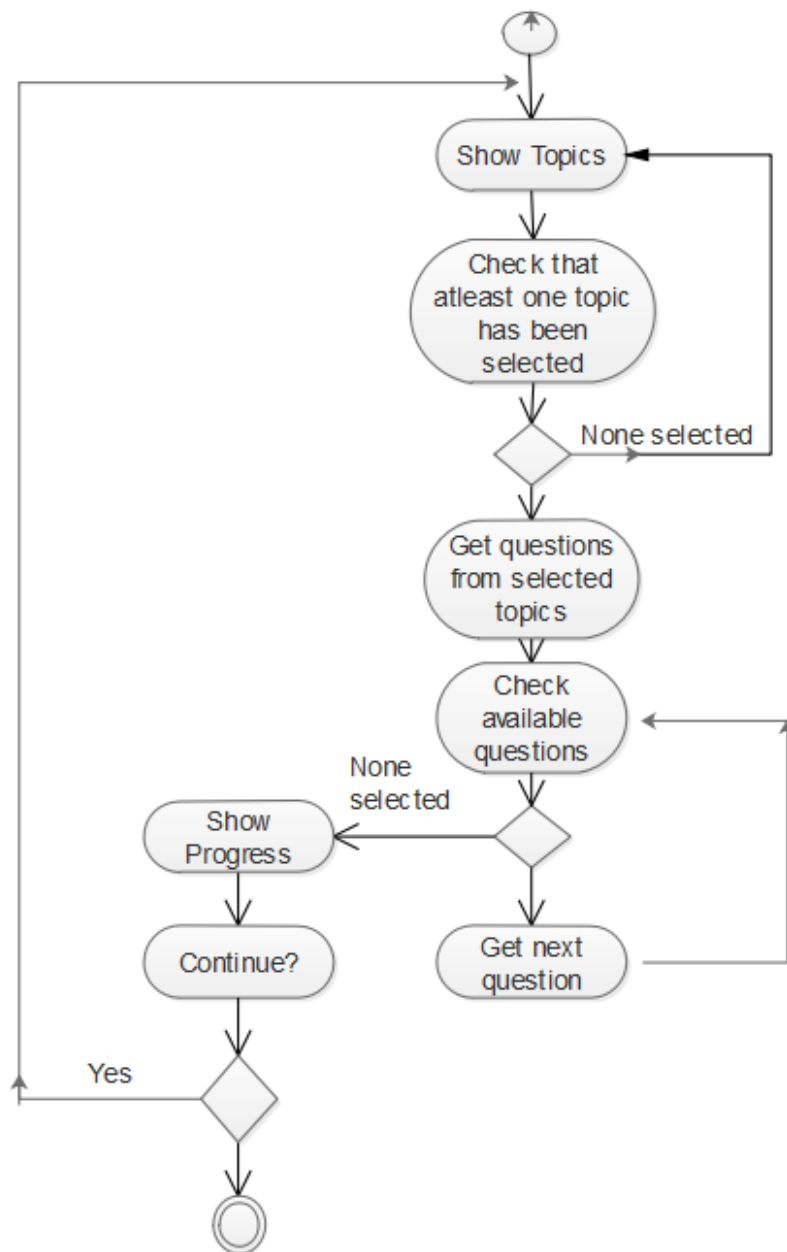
Show Topics

Check that atleast one topic has been selected

None selected

Get questions from selected topics

Check available questions

None selected

Show Progress

Get next question

Continue?

Yes